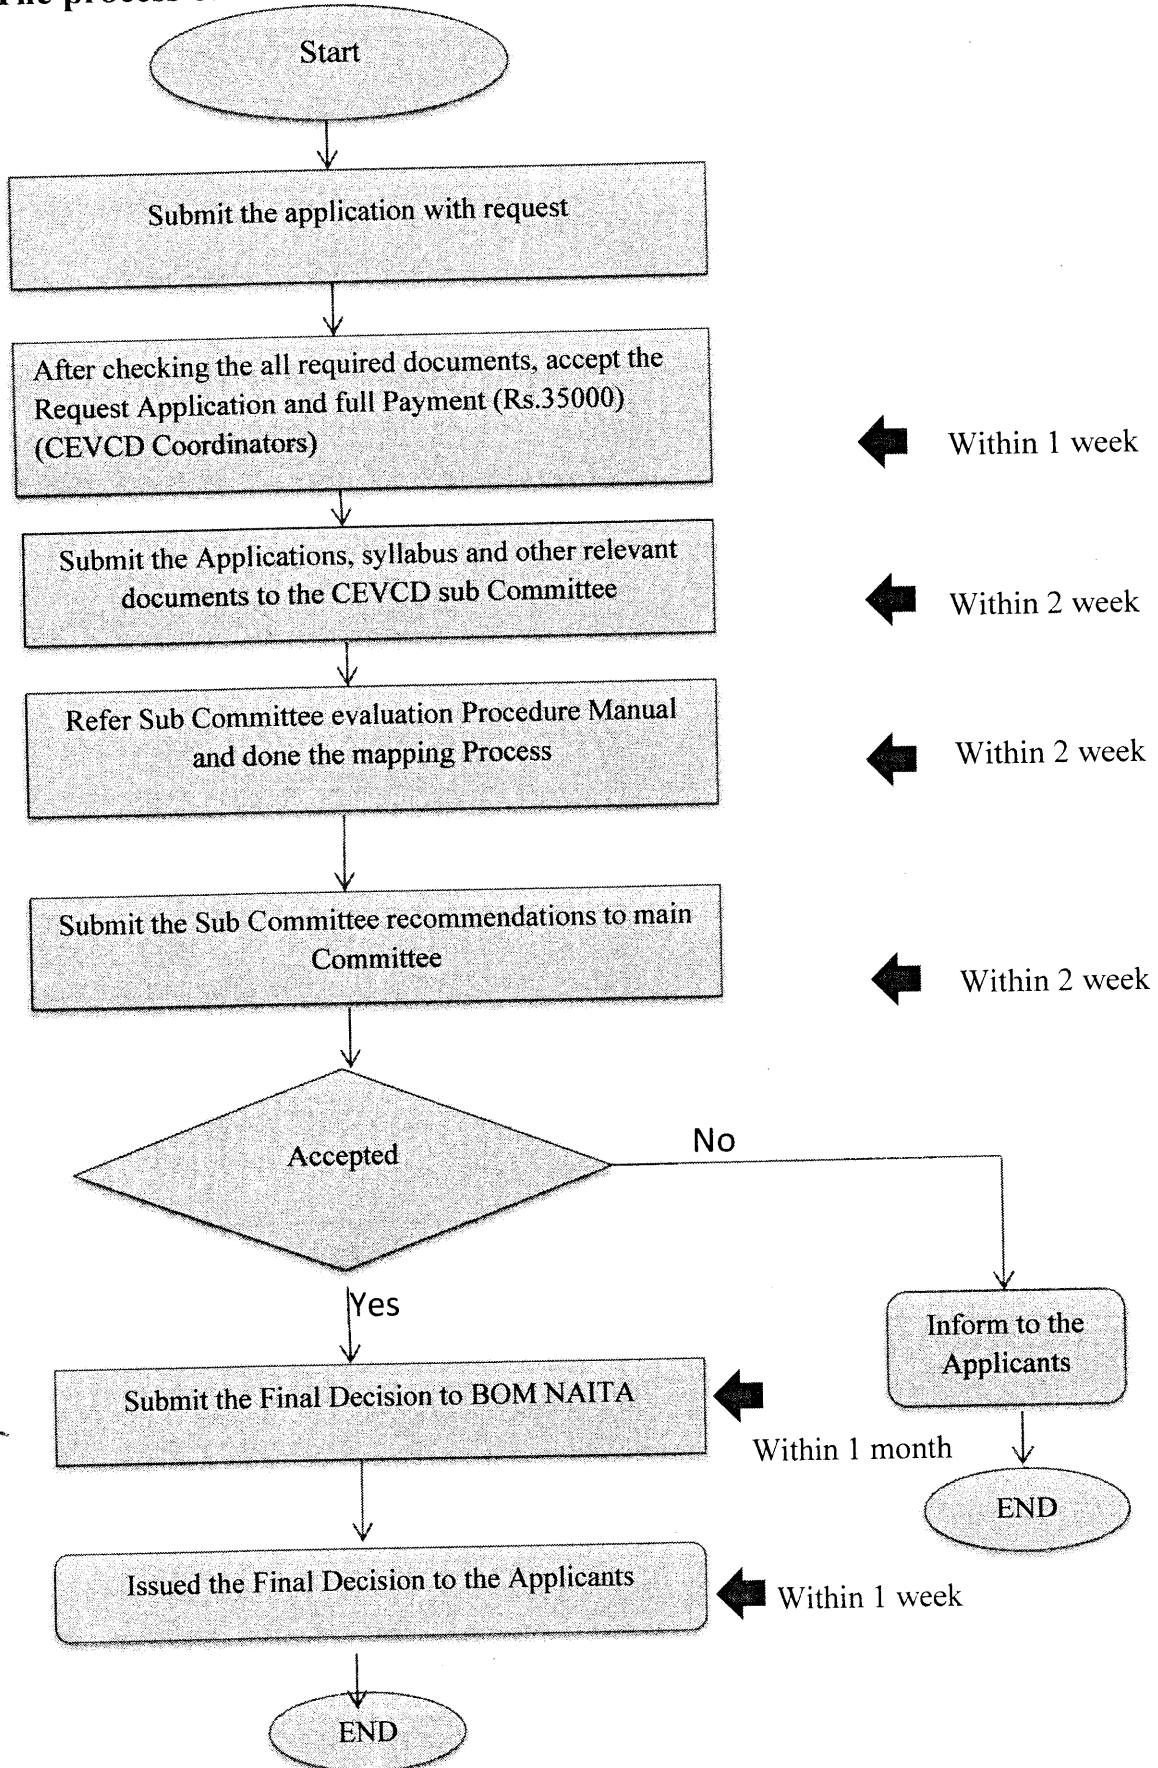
The process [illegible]

Start

Submit the application with request

After checking the all required documents, accept the Request Application and full Payment (Rs.35000) (CEVCD Coordinators)

Within 1 week

Submit the Applications, syllabus and other relevant documents to the CEVCD sub Committee

Within 2 week

Refer Sub Committee evaluation Procedure Manual and done the mapping Process

Within 2 week

Submit the Sub Committee recommendations to main Committee

Within 2 week

Accepted

No

Yes

Inform to the Applicants

END

Submit the Final Decision to BOM NAITA

Within 1 month

Issued the Final Decision to the Applicants

Within 1 week

END